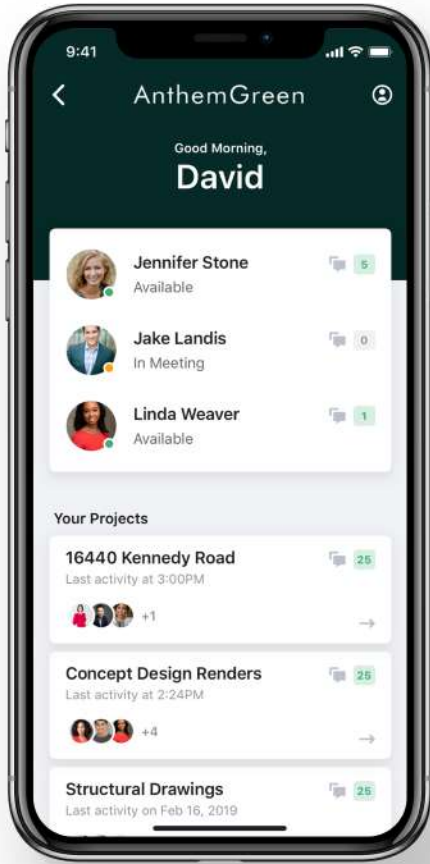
9:41

AnthemGreen

Good Morning,
David

Jennifer Stone
Available
5

Jake Landis
In Meeting
0

Linda Weaver
Available
1

Your Projects

16440 Kennedy Road
Last activity at 3:00PM
25
+1

Concept Design Renders
Last activity at 2:24PM
25
+4

Structural Drawings
Last activity on Feb 16, 2019
25